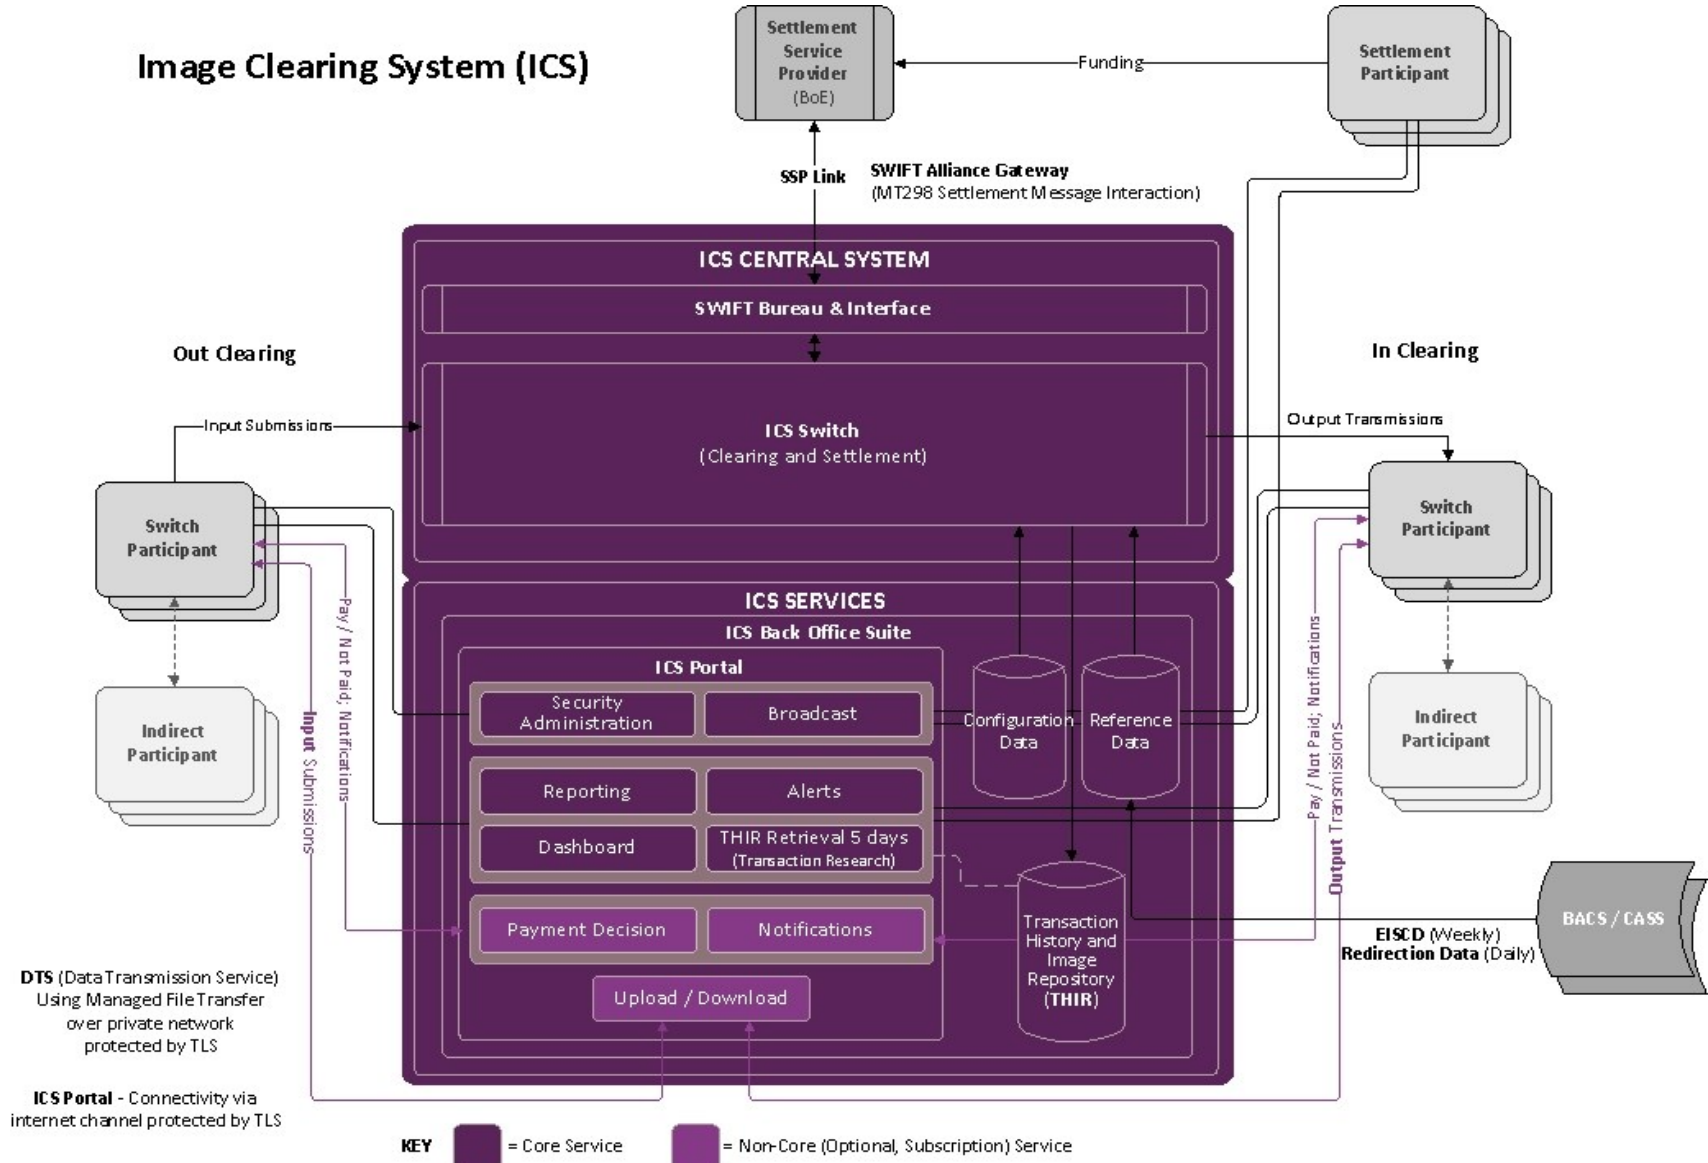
Image Clearing System (ICS)

Settlement Service Provider (BoE)

Funding

Settlement Participant

SSP Link

SWIFT Alliance Gateway (MT298 Settlement Message Interaction)

ICS CENTRAL SYSTEM

SWIFT Bureau & Interface

Out Clearing

In Clearing

Input Submissions

ICS Switch (Clearing and Settlement)

Output Transmissions

Switch Participant

Switch Participant

Pay / Not Paid; Notifications

Input Submissions

Pay / Not Paid; Notifications

Output Transmissions

ICS SERVICES

ICS Back Office Suite

ICS Portal

Indirect Participant

Indirect Participant

Security Administration

Broadcast

Configuration Data

Reference Data

Reporting

Alerts

Dashboard

THIR Retrieval 5 days (Transaction Research)

Transaction History and Image Repository (THIR)

Payment Decision

Notifications

Upload / Download

BACS / CASS

EISCD (Weekly)
Redirection Data (Daily)

DTS (Data Transmission Service) Using Managed File Transfer over private network protected by TLS

ICS Portal - Connectivity via internet channel protected by TLS

KEY = Core Service = Non-Core (Optional, Subscription) Service